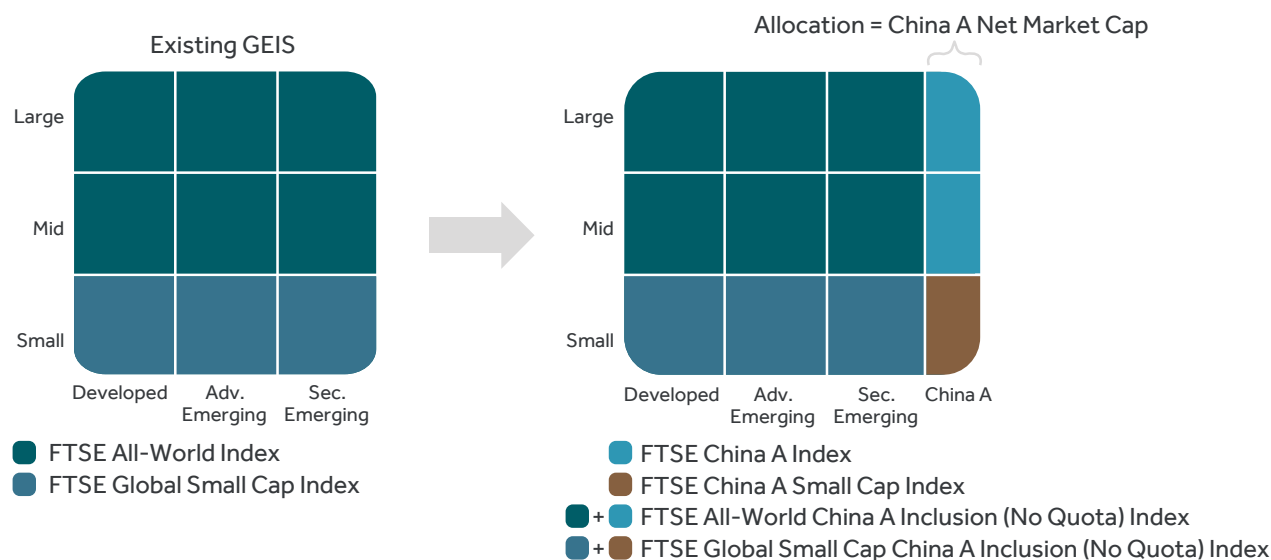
Existing GEIS

Large
Mid
Small

Developed
Adv. Emerging
Sec. Emerging

FTSE All-World Index
FTSE Global Small Cap Index

Allocation = China A Net Market Cap

Large
Mid
Small

Developed
Adv. Emerging
Sec. Emerging
China A

FTSE China A Index
FTSE China A Small Cap Index
+ FTSE All-World China A Inclusion (No Quota) Index
+ FTSE Global Small Cap China A Inclusion (No Quota) Index